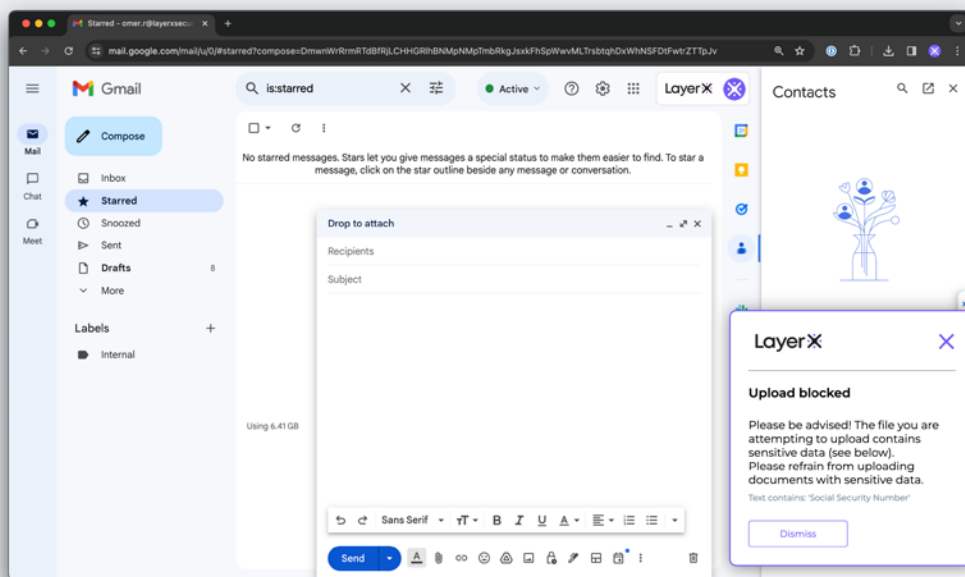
Starred - omer.r@layerxsecu

mail.google.com/mail/u/0/#starred?compose=DmwnWrRrmRTdBfRjLCHHGRlhBNMpNMpTmbRkgJsxkFhSpWwvMLTrsbtqhDxWhNSFDtFwtrZTTpJv

Gmail

is:starred

Active

LayerX

Contacts

Mail

Chat

Meet

Compose

Inbox

Starred

Snoozed

Sent

Drafts 8

More

Labels

Internal

No starred messages. Stars let you give messages a special status to make them easier to find. To star a message, click on the star outline beside any message or conversation.

Using 6.41 GB

Drop to attach

Recipients

Subject

Sans Serif

Send

LayerX

Upload blocked

Please be advised! The file you are attempting to upload contains sensitive data (see below). Please refrain from uploading documents with sensitive data.

Text contains: 'Social Security Number'

Dismiss